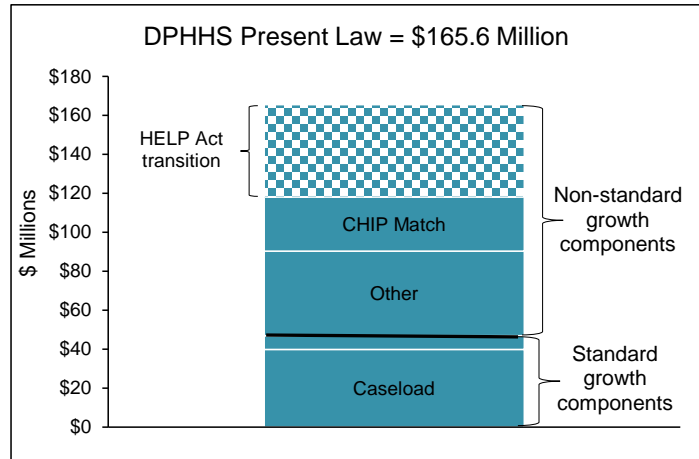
DPHHS Present Law = \$165.6 Million

\$180
\$160
\$140
\$120
\$100
\$80
\$60
\$40
\$20
\$0

\$ Millions

HELP Act transition

CHIP Match

Other

Caseload

Non-standard growth components

Standard growth components